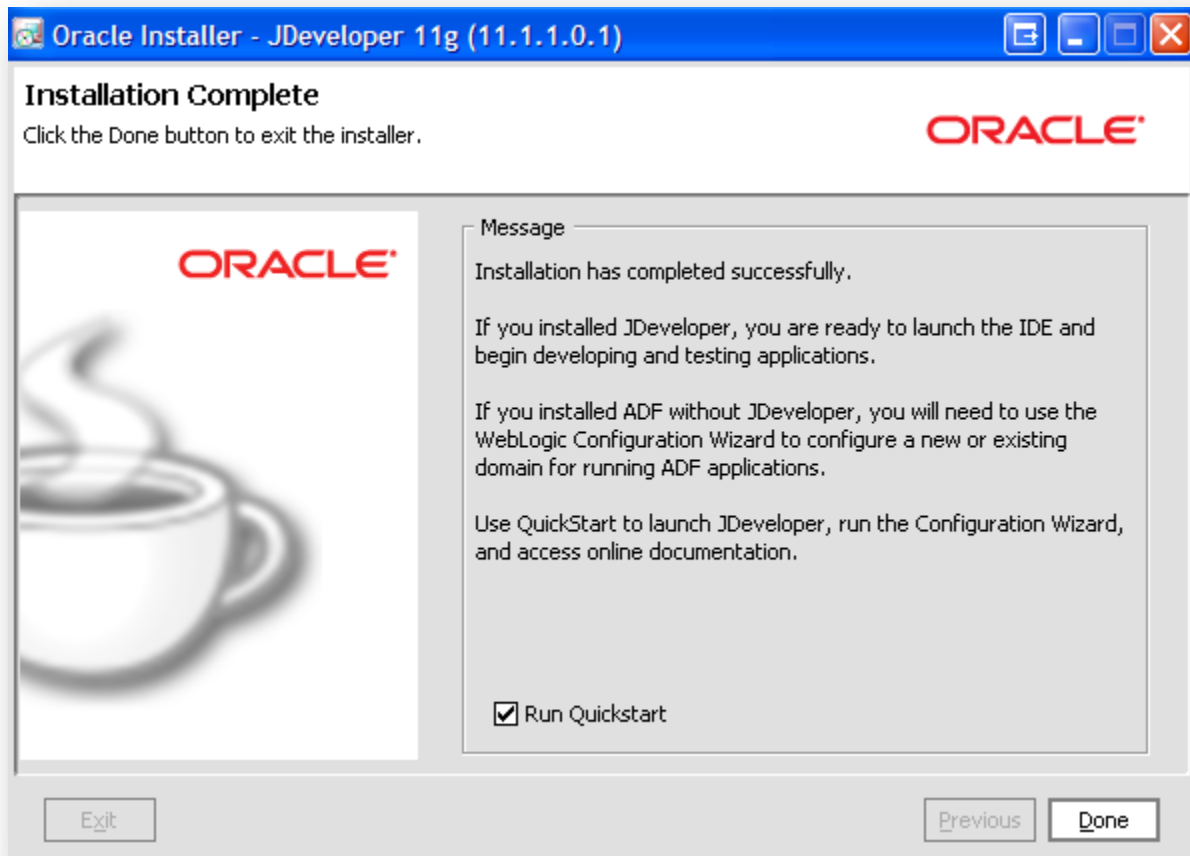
Oracle Installer - JDeveloper 11g (11.1.1.0.1)

Installation Complete
Click the Done button to exit the installer.

ORACLE

ORACLE

Message
Installation has completed successfully.

If you installed JDeveloper, you are ready to launch the IDE and begin developing and testing applications.

If you installed ADF without JDeveloper, you will need to use the WebLogic Configuration Wizard to configure a new or existing domain for running ADF applications.

Use QuickStart to launch JDeveloper, run the Configuration Wizard, and access online documentation.

Run Quickstart

Exit

Previous

Done